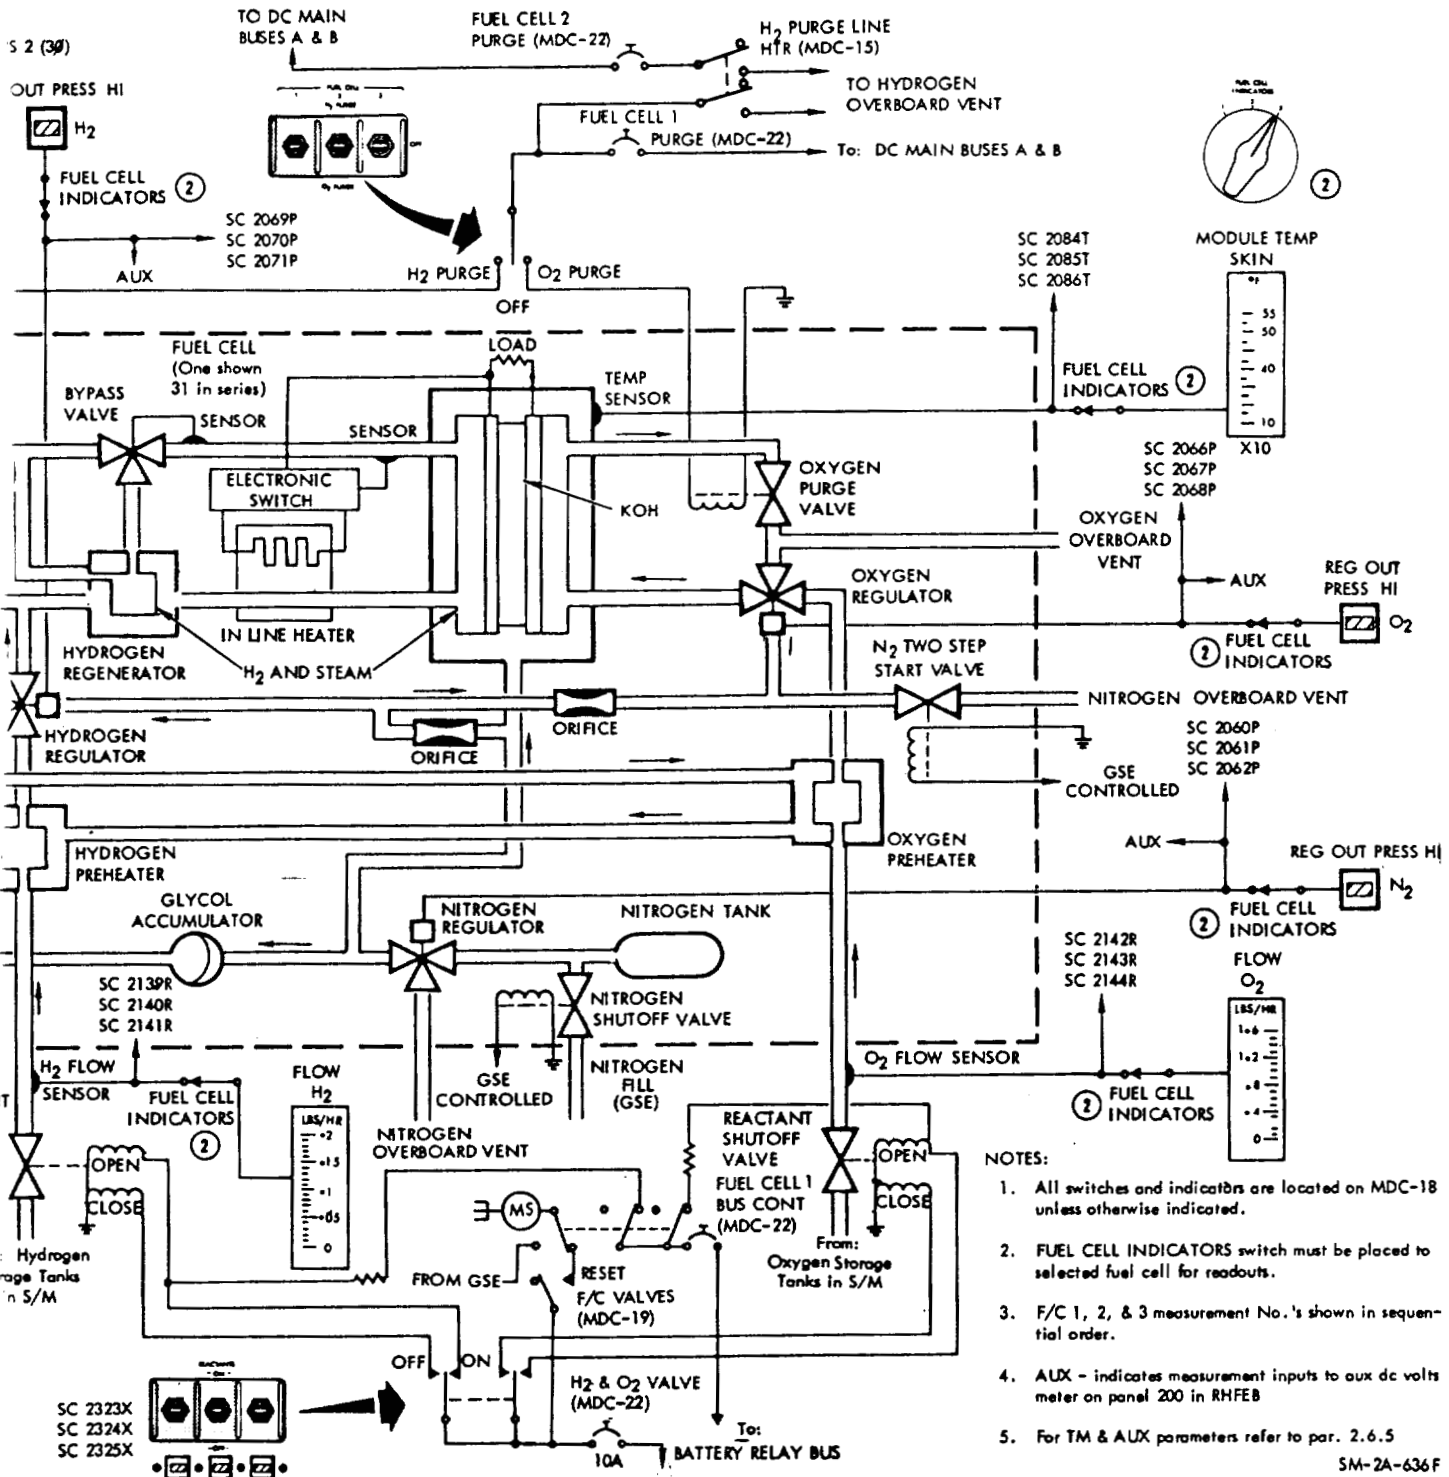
S 2 (3Ø)

OUT PRESS HI

$H_2$

FUEL CELL INDICATORS ②

AUX

SC 2069P
SC 2070P
SC 2071P

TO DC MAIN BUSES A & B

FUEL CELL 2 PURGE (MDC-22)

$H_2$ PURGE LINE HTR (MDC-15)

TO HYDROGEN OVERBOARD VENT

FUEL CELL 1 PURGE (MDC-22)

To: DC MAIN BUSES A & B

$H_2$ PURGE

$O_2$ PURGE

OFF

②

SC 2084T
SC 2085T
SC 2086T

MODULE TEMP SKIN

55
50
40
10
X10

FUEL CELL (One shown 31 in series)

LOAD

BYPASS VALVE

SENSOR

SENSOR

TEMP SENSOR

FUEL CELL INDICATORS ②

ELECTRONIC SWITCH

KOH

OXYGEN PURGE VALVE

SC 2066P
SC 2067P
SC 2068P

OXYGEN OVERBOARD VENT

OXYGEN REGULATOR

AUX

REG OUT PRESS HI

$O_2$

IN LINE HEATER

HYDROGEN REGENERATOR

$H_2$ AND STEAM

② FUEL CELL INDICATORS

$N_2$ TWO STEP START VALVE

NITROGEN OVERBOARD VENT

ORIFICE

HYDROGEN REGULATOR

ORIFICE

SC 2060P
SC 2061P
SC 2062P

GSE CONTROLLED

OXYGEN PREHEATER

AUX

REG OUT PRESS HI

$N_2$

HYDROGEN PREHEATER

② FUEL CELL INDICATORS

GLYCOL ACCUMULATOR

NITROGEN REGULATOR

NITROGEN TANK

SC 2139R
SC 2140R
SC 2141R

NITROGEN SHUTOFF VALVE

SC 2142R
SC 2143R
SC 2144R

FLOW $O_2$

LBS/HR
1.6
1.2
.8
.4
0

$H_2$ FLOW SENSOR

FUEL CELL INDICATORS ②

FLOW $H_2$

LBS/HR
.2
.15
.1
.05
0

GSE CONTROLLED

NITROGEN FILL (GSE)

$O_2$ FLOW SENSOR

② FUEL CELL INDICATORS

NITROGEN OVERBOARD VENT

REACTANT SHUTOFF VALVE

FUEL CELL 1 BUS CONT (MDC-22)

OPEN

CLOSE

OPEN

CLOSE

MS

: Hydrogen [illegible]rage Tanks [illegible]n S/M

FROM GSE

RESET

F/C VALVES (MDC-19)

From: Oxygen Storage Tanks in S/M

OFF

ON

$H_2$ & $O_2$ VALVE (MDC-22)

10A

To: BATTERY RELAY BUS

SC 2323X
SC 2324X
SC 2325X

NOTES:

1. All switches and indicators are located on MDC-18 unless otherwise indicated.

2. FUEL CELL INDICATORS switch must be placed to selected fuel cell for readouts.

3. F/C 1, 2, & 3 measurement No.'s shown in sequential order.

4. AUX - indicates measurement inputs to aux dc volts meter on panel 200 in RHFEB

5. For TM & AUX parameters refer to par. 2.6.5

SM-2A-636F